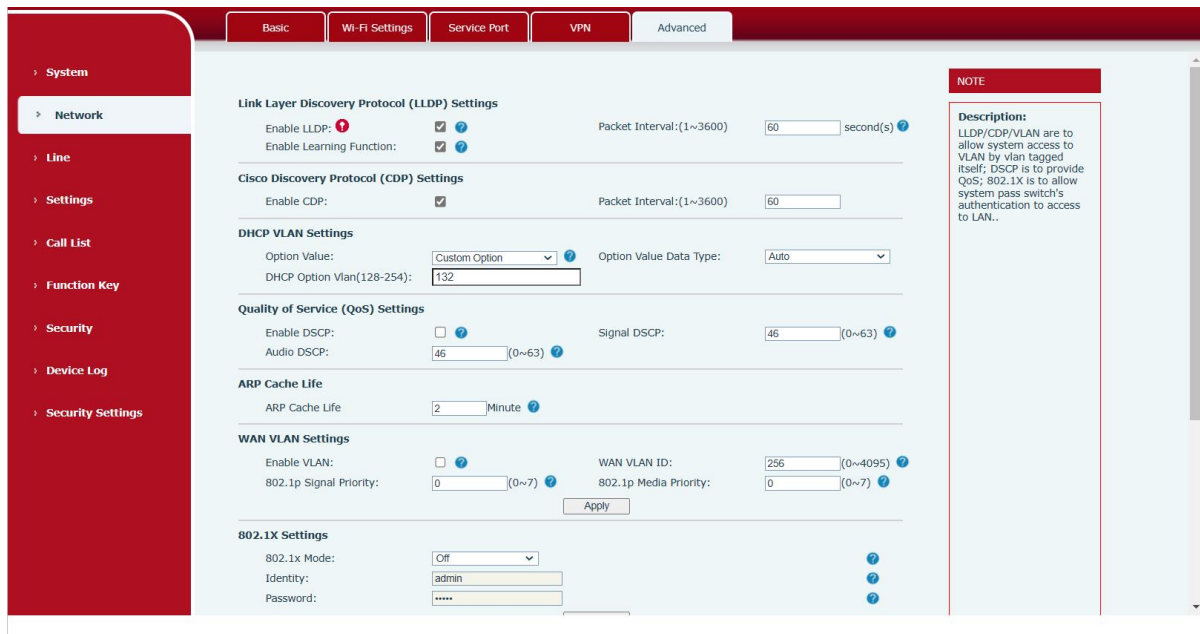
Basic Wi-Fi Settings Service Port VPN Advanced

› System
› Network
› Line
› Settings
› Call List
› Function Key
› Security
› Device Log
› Security Settings

Link Layer Discovery Protocol (LLDP) Settings
Enable LLDP:
Packet Interval:(1~3600) 60 second(s)
Enable Learning Function:

Cisco Discovery Protocol (CDP) Settings
Enable CDP:
Packet Interval:(1~3600) 60

DHCP VLAN Settings
Option Value: Custom Option
Option Value Data Type: Auto
DHCP Option Vlan(128-254): 132

Quality of Service (QoS) Settings
Enable DSCP:
Signal DSCP: 46 (0~63)
Audio DSCP: 46 (0~63)

ARP Cache Life
ARP Cache Life 2 Minute

WAN VLAN Settings
Enable VLAN:
WAN VLAN ID: 256 (0~4095)
802.1p Signal Priority: 0 (0~7)
802.1p Media Priority: 0 (0~7)
Apply

802.1X Settings
802.1x Mode: Off
Identity: admin
Password: •••••

NOTE
Description:
LLDP/CDP/VLAN are to allow system access to VLAN by vlan tagged itself; DSCP is to provide QoS; 802.1X is to allow system pass switch's authentication to access to LAN..